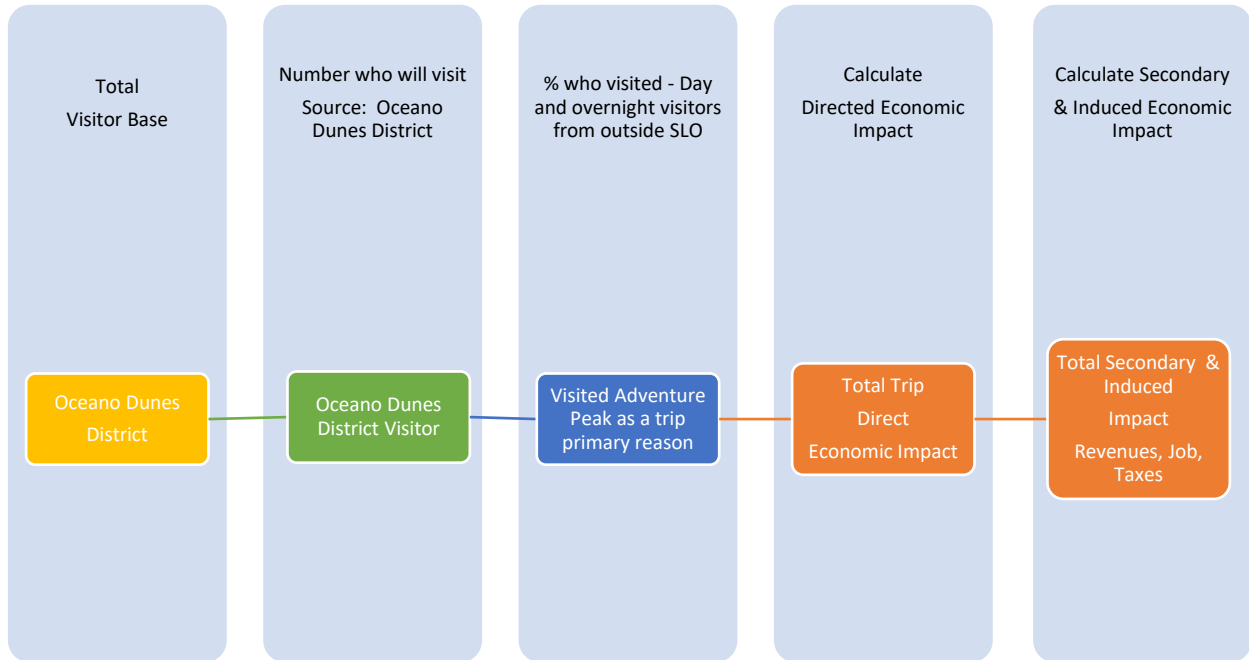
Total
Visitor Base

Oceano Dunes District

Number who will visit
Source: Oceano Dunes District

Oceano Dunes District Visitor

% who visited - Day and overnight visitors from outside SLO

Visited Adventure Peak as a trip primary reason

Calculate
Directed Economic Impact

Total Trip
Direct
Economic Impact

Calculate Secondary & Induced Economic Impact

Total Secondary & Induced
Impact
Revenues, Job, Taxes